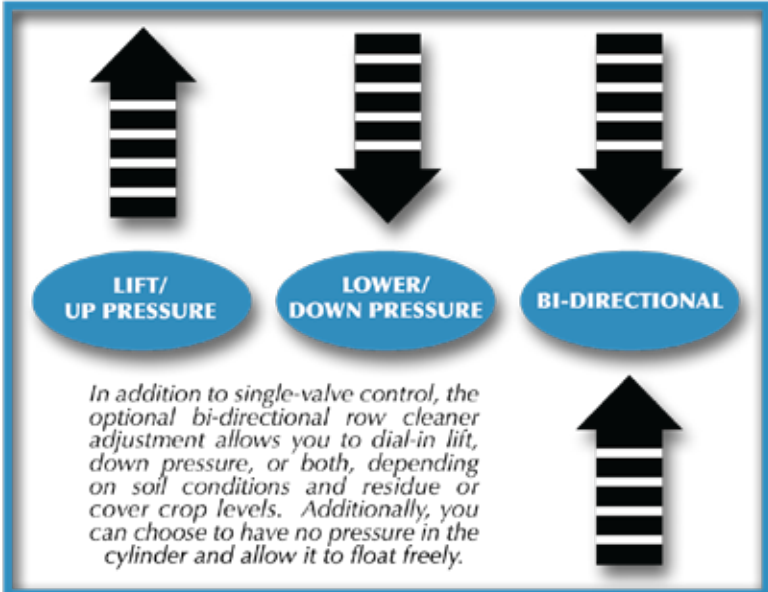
LIFT/
UP PRESSURE

LOWER/
DOWN PRESSURE

BI-DIRECTIONAL

In addition to single-valve control, the optional bi-directional row cleaner adjustment allows you to dial-in lift, down pressure, or both, depending on soil conditions and residue or cover crop levels. Additionally, you can choose to have no pressure in the cylinder and allow it to float freely.